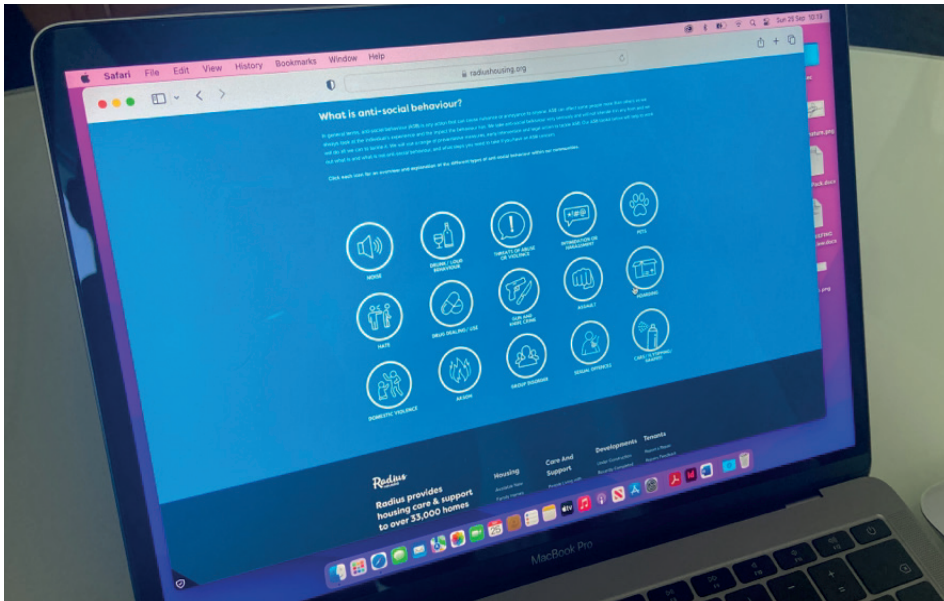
Safari File Edit View History Bookmarks Window Help

Sun 25 Sep 10:19

radiushousing.org

What is anti-social behaviour?

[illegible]

Click each icon for an overview and explanation of the different types of anti-social behaviour within our communities.

NOISE

DRUNK / LOUD BEHAVIOUR

THREATS OF ABUSE OR VIOLENCE

INTIMIDATION OR HARASSMENT

PETS

HATE

DRUG DEALING / USE

GUN AND KNIFE CRIME

ASSAULT

HOARDING

DOMESTIC VIOLENCE

ARSON

GROUP DISORDER

SEXUAL OFFENCES

CARS / GRAFFITI

Radius

Radius provides housing care & support to over 33,000 homes

Housing

Care And Support

Developments

Tenants

MacBook Pro